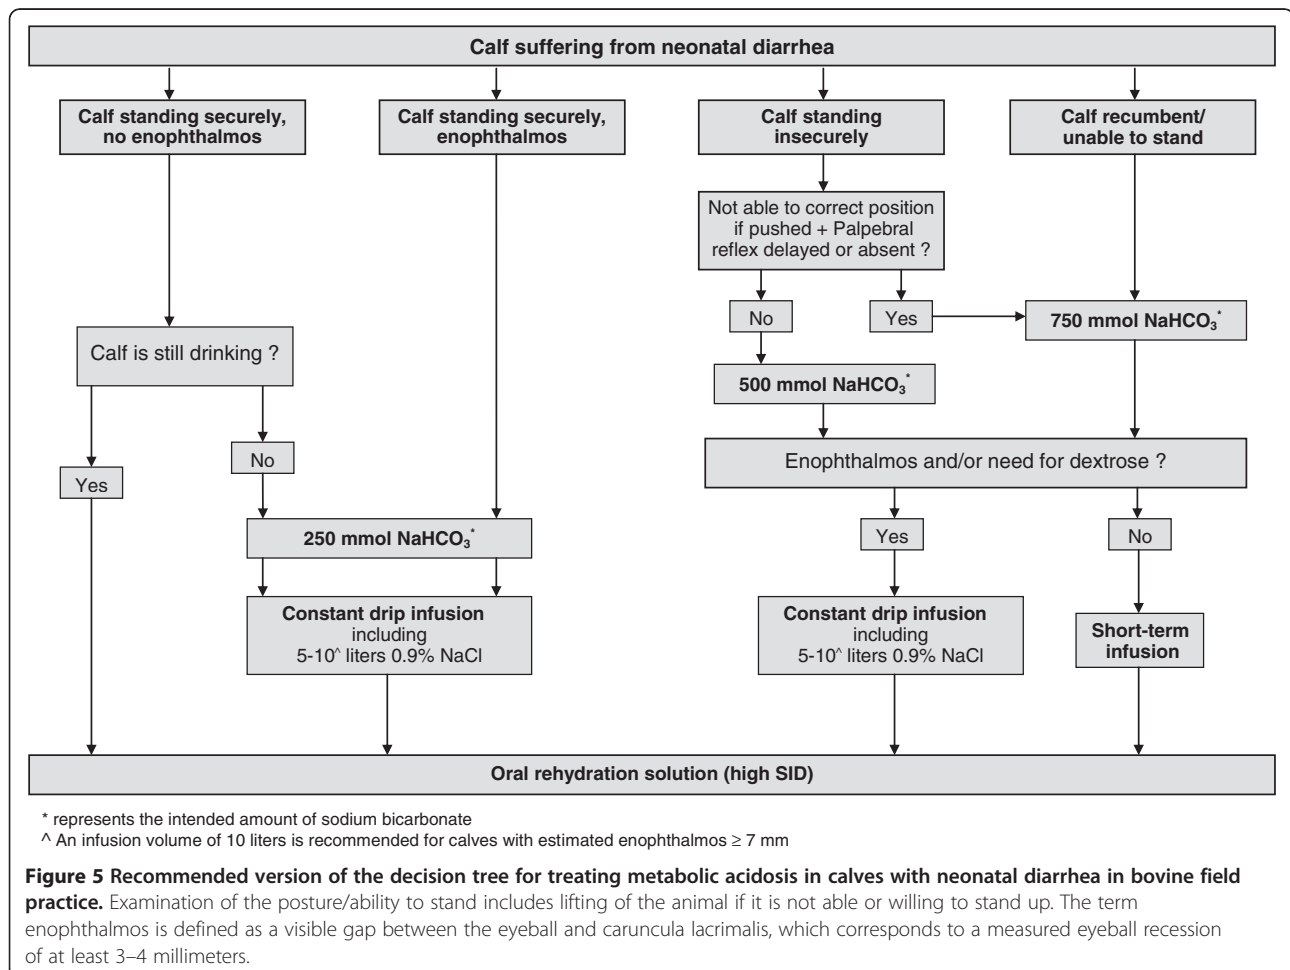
Calf suffering from neonatal diarrhea

Calf standing securely, no enophthalmos

Calf standing securely, enophthalmos

Calf standing insecurely

Calf recumbent/ unable to stand

Not able to correct position if pushed + Palpebral reflex delayed or absent ?

No

Yes

750 mmol $NaHCO_3^*$

Calf is still drinking ?

500 mmol $NaHCO_3^*$

No

Yes

Enophthalmos and/or need for dextrose ?

250 mmol $NaHCO_3^*$

Yes

No

Constant drip infusion including 5-10^ liters 0.9% NaCl

Constant drip infusion including 5-10^ liters 0.9% NaCl

Short-term infusion

Oral rehydration solution (high SID)

* represents the intended amount of sodium bicarbonate
^ An infusion volume of 10 liters is recommended for calves with estimated enophthalmos ≥ 7 mm

**Figure 5 Recommended version of the decision tree for treating metabolic acidosis in calves with neonatal diarrhea in bovine field practice.** Examination of the posture/ability to stand includes lifting of the animal if it is not able or willing to stand up. The term enophthalmos is defined as a visible gap between the eyeball and caruncula lacrimalis, which corresponds to a measured eyeball recession of at least 3–4 millimeters.